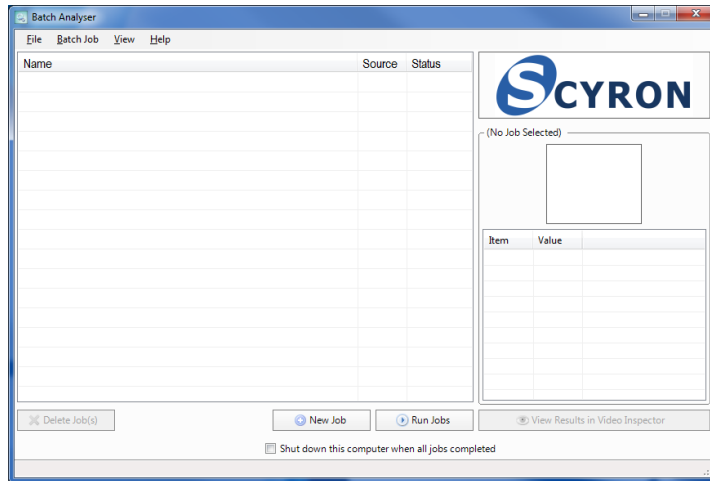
Batch Analyser

File Batch Job View Help

| Name | Source | Status |
|---|---|---|

SCYRON

(No Job Selected)

| Item | Value |
|---|---|

Delete Job(s)

New Job

Run Jobs

View Results in Video Inspector

Shut down this computer when all jobs completed